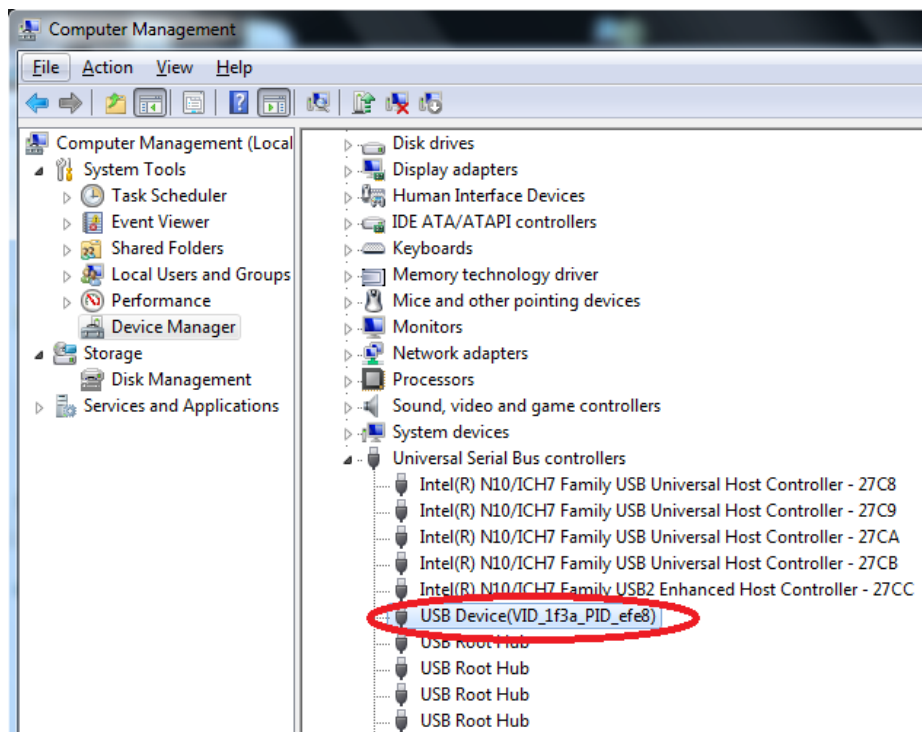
Computer Management

File Action View Help

Computer Management (Local
System Tools
Task Scheduler
Event Viewer
Shared Folders
Local Users and Groups
Performance
Device Manager
Storage
Disk Management
Services and Applications

Disk drives
Display adapters
Human Interface Devices
IDE ATA/ATAPI controllers
Keyboards
Memory technology driver
Mice and other pointing devices
Monitors
Network adapters
Processors
Sound, video and game controllers
System devices
Universal Serial Bus controllers
Intel(R) N10/ICH7 Family USB Universal Host Controller - 27C8
Intel(R) N10/ICH7 Family USB Universal Host Controller - 27C9
Intel(R) N10/ICH7 Family USB Universal Host Controller - 27CA
Intel(R) N10/ICH7 Family USB Universal Host Controller - 27CB
Intel(R) N10/ICH7 Family USB2 Enhanced Host Controller - 27CC
USB Device(VID_1f3a_PID_efe8)
USB Root Hub
USB Root Hub
USB Root Hub
USB Root Hub